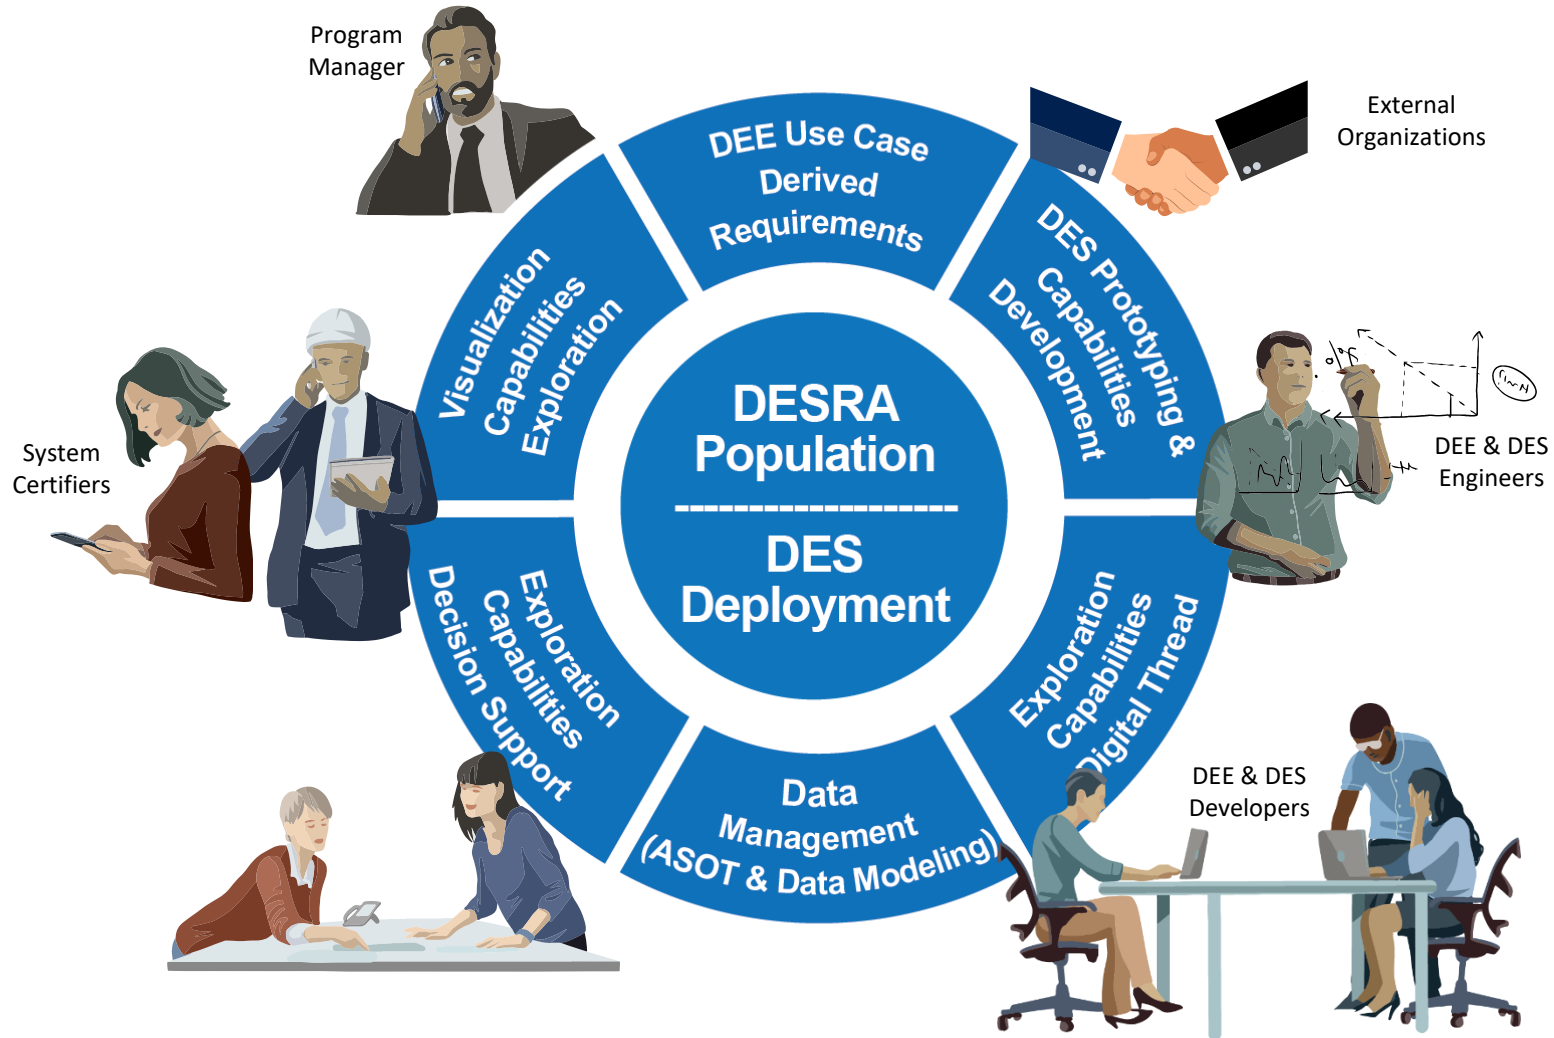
Program Manager

DEE Use Case Derived Requirements

External Organizations

DES Prototyping & Capabilities Development

Visualization Capabilities Exploration

DESRA Population

DES Deployment

System Certifiers

DEE & DES Engineers

Exploration Capabilities Decision Support

Exploration Capabilities Digital Thread

Data Management (ASOT & Data Modeling)

DEE & DES Developers